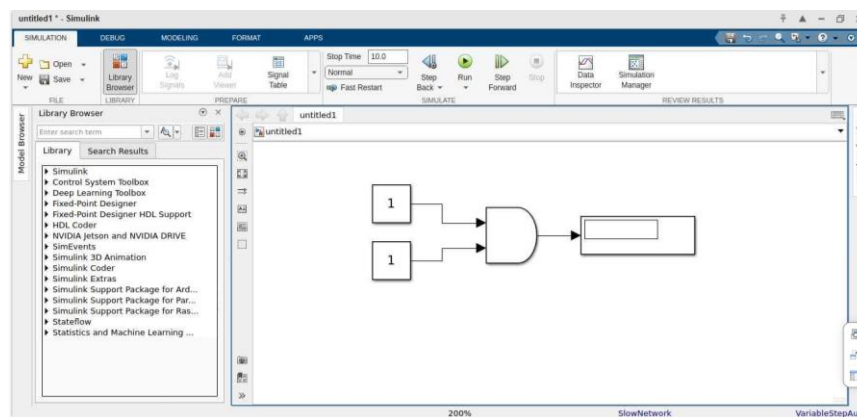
untitled1 * - Simulink

SIMULATION DEBUG MODELING FORMAT APPS

Open
New Save
FILE

Library Browser
LIBRARY

Log Signals
Add Viewer
Signal Table
PREPARE

Stop Time 10.0
Normal
Fast Restart

Step Back
Run
Step Forward
Stop
SIMULATE

Data Inspector
Simulation Manager
REVIEW RESULTS

Model Browser

Library Browser
Enter search term
Library Search Results

▸ Simulink
▸ Control System Toolbox
▸ Deep Learning Toolbox
▸ Fixed-Point Designer
▸ Fixed-Point Designer HDL Support
▸ HDL Coder
▸ NVIDIA Jetson and NVIDIA DRIVE
▸ SimEvents
▸ Simulink 3D Animation
▸ Simulink Coder
▸ Simulink Extras
▸ Simulink Support Package for Ard...
▸ Simulink Support Package for Par...
▸ Simulink Support Package for Ras...
▸ Stateflow
▸ Statistics and Machine Learning ...

untitled1
untitled1

1
1

200%
SlowNetwork
VariableStepAu